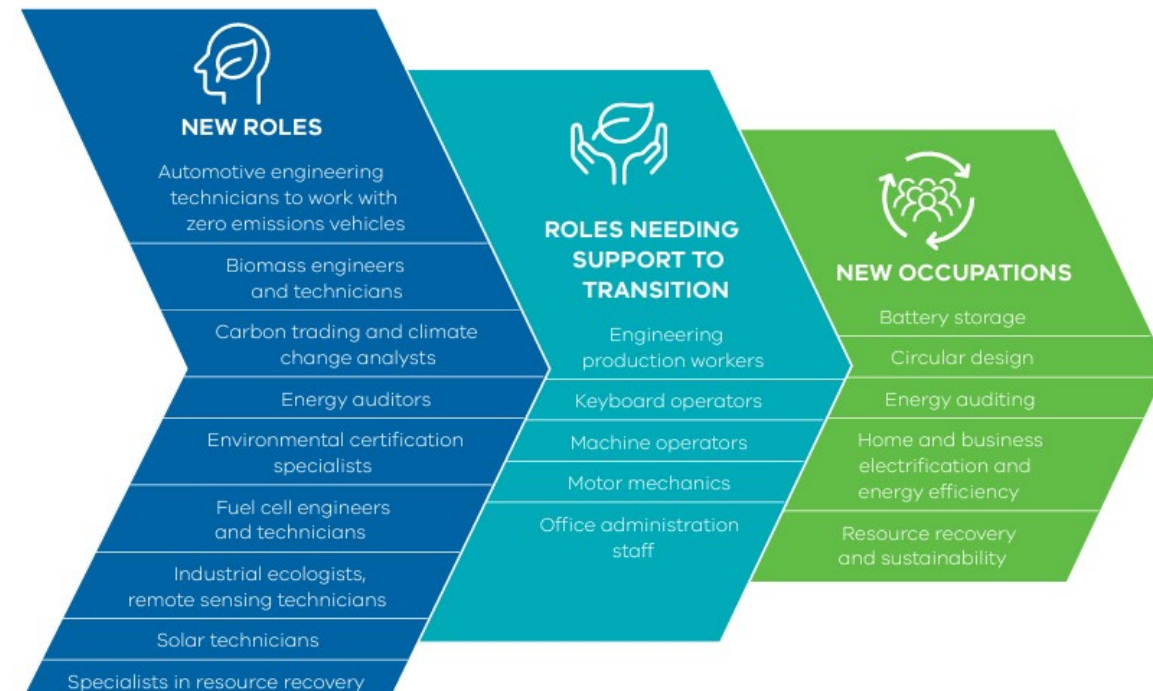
NEW ROLES

Automotive engineering technicians to work with zero emissions vehicles

Biomass engineers and technicians

Carbon trading and climate change analysts

Energy auditors

Environmental certification specialists

Fuel cell engineers and technicians

Industrial ecologists, remote sensing technicians

Solar technicians

Specialists in resource recovery

ROLES NEEDING SUPPORT TO TRANSITION

Engineering production workers

Keyboard operators

Machine operators

Motor mechanics

Office administration staff

NEW OCCUPATIONS

Battery storage

Circular design

Energy auditing

Home and business electrification and energy efficiency

Resource recovery and sustainability